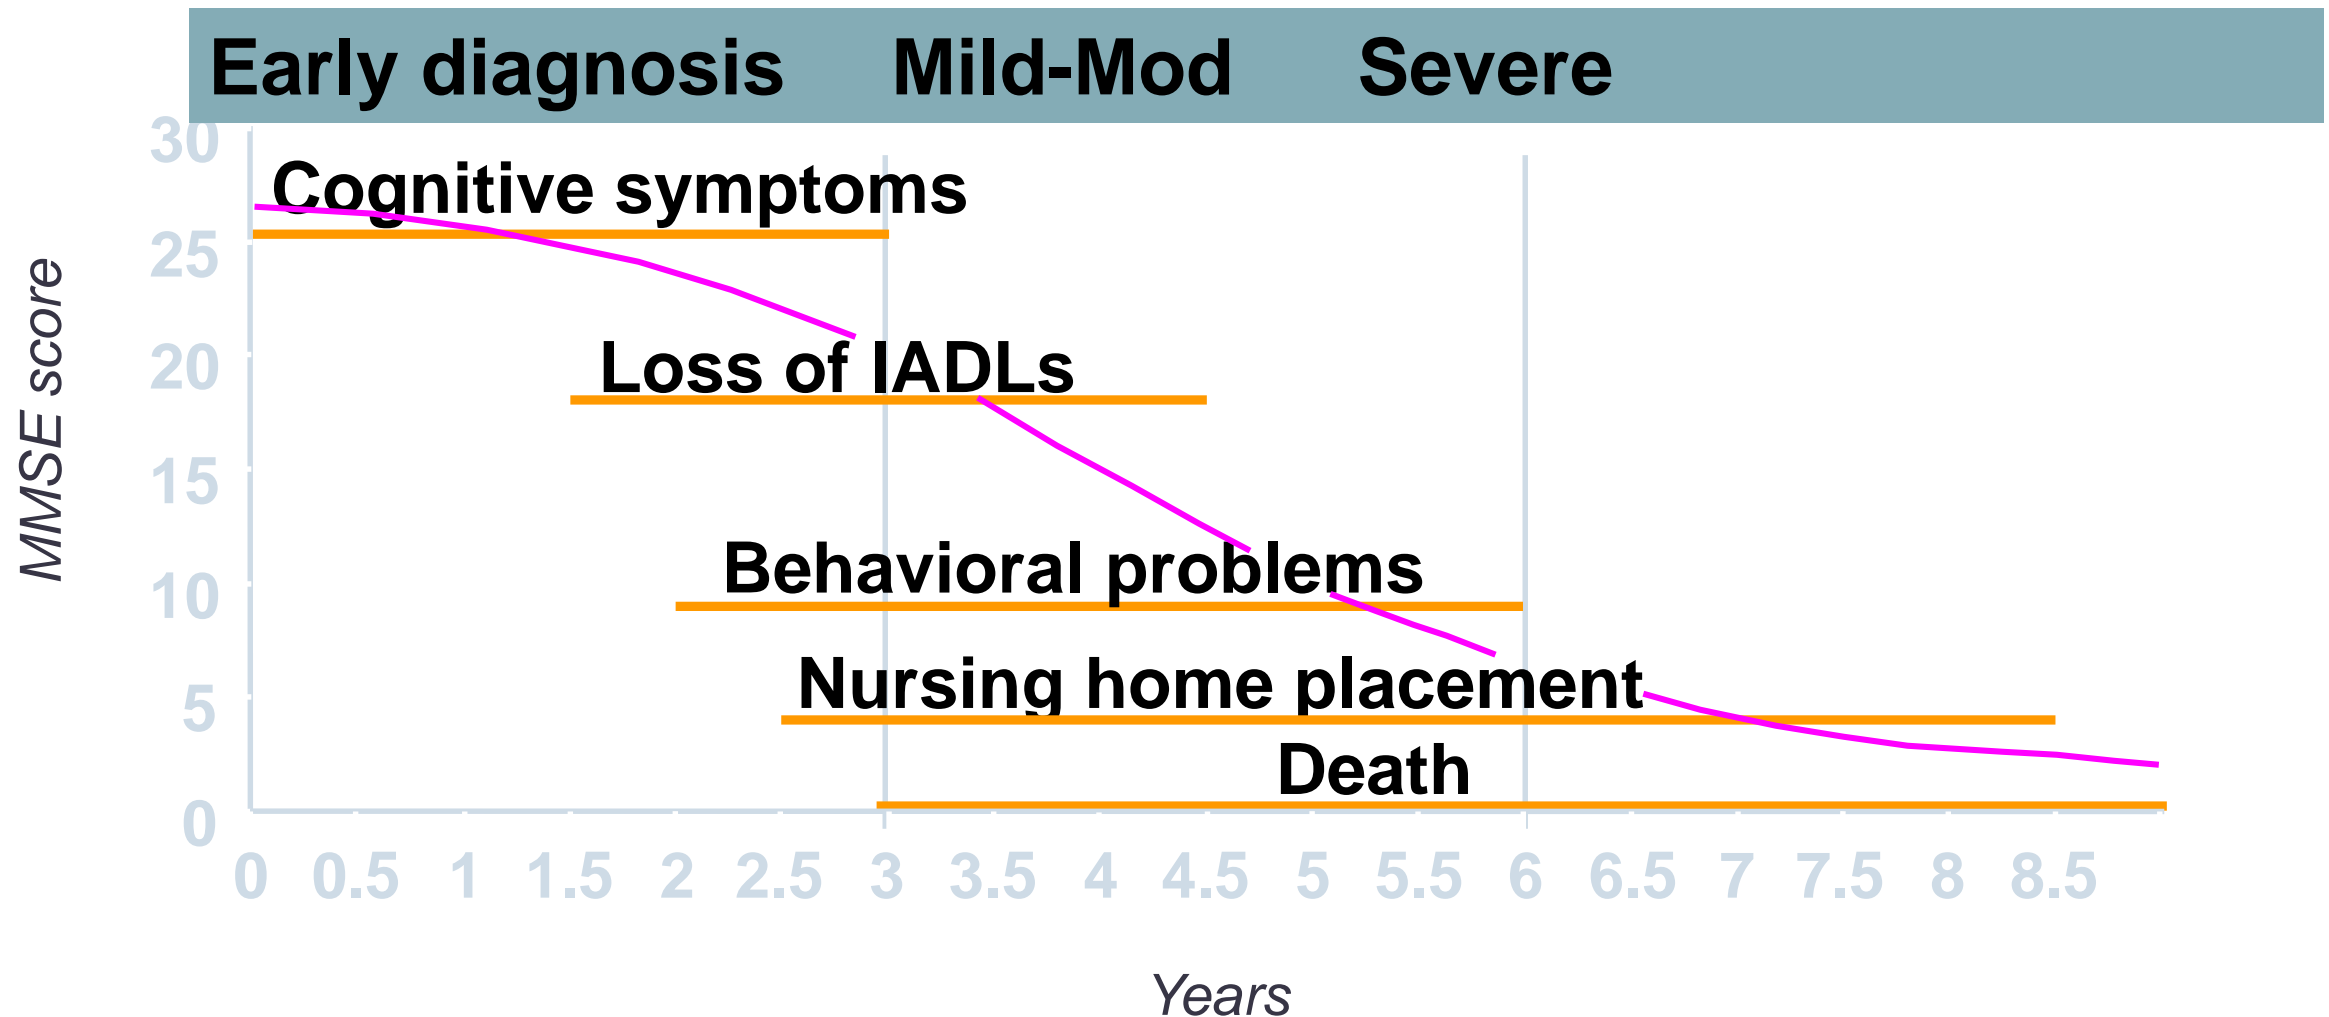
Early diagnosis Mild-Mod Severe

MMSE score

30
25
20
15
10
5
0

Cognitive symptoms

Loss of IADLs

Behavioral problems

Nursing home placement

Death

0 0.5 1 1.5 2 2.5 3 3.5 4 4.5 5 5.5 6 6.5 7 7.5 8 8.5

Years